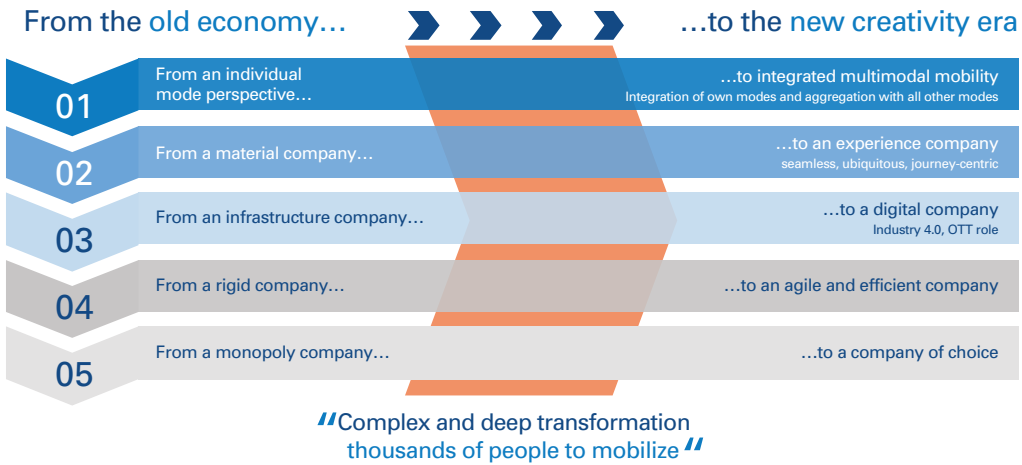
From the old economy…

…to the new creativity era

01

From an individual mode perspective…

…to integrated multimodal mobility
Integration of own modes and aggregation with all other modes

02

From a material company…

…to an experience company
seamless, ubiquitous, journey-centric

03

From an infrastructure company…

…to a digital company
Industry 4.0, OTT role

04

From a rigid company…

…to an agile and efficient company

05

From a monopoly company…

…to a company of choice

“Complex and deep transformation thousands of people to mobilize”